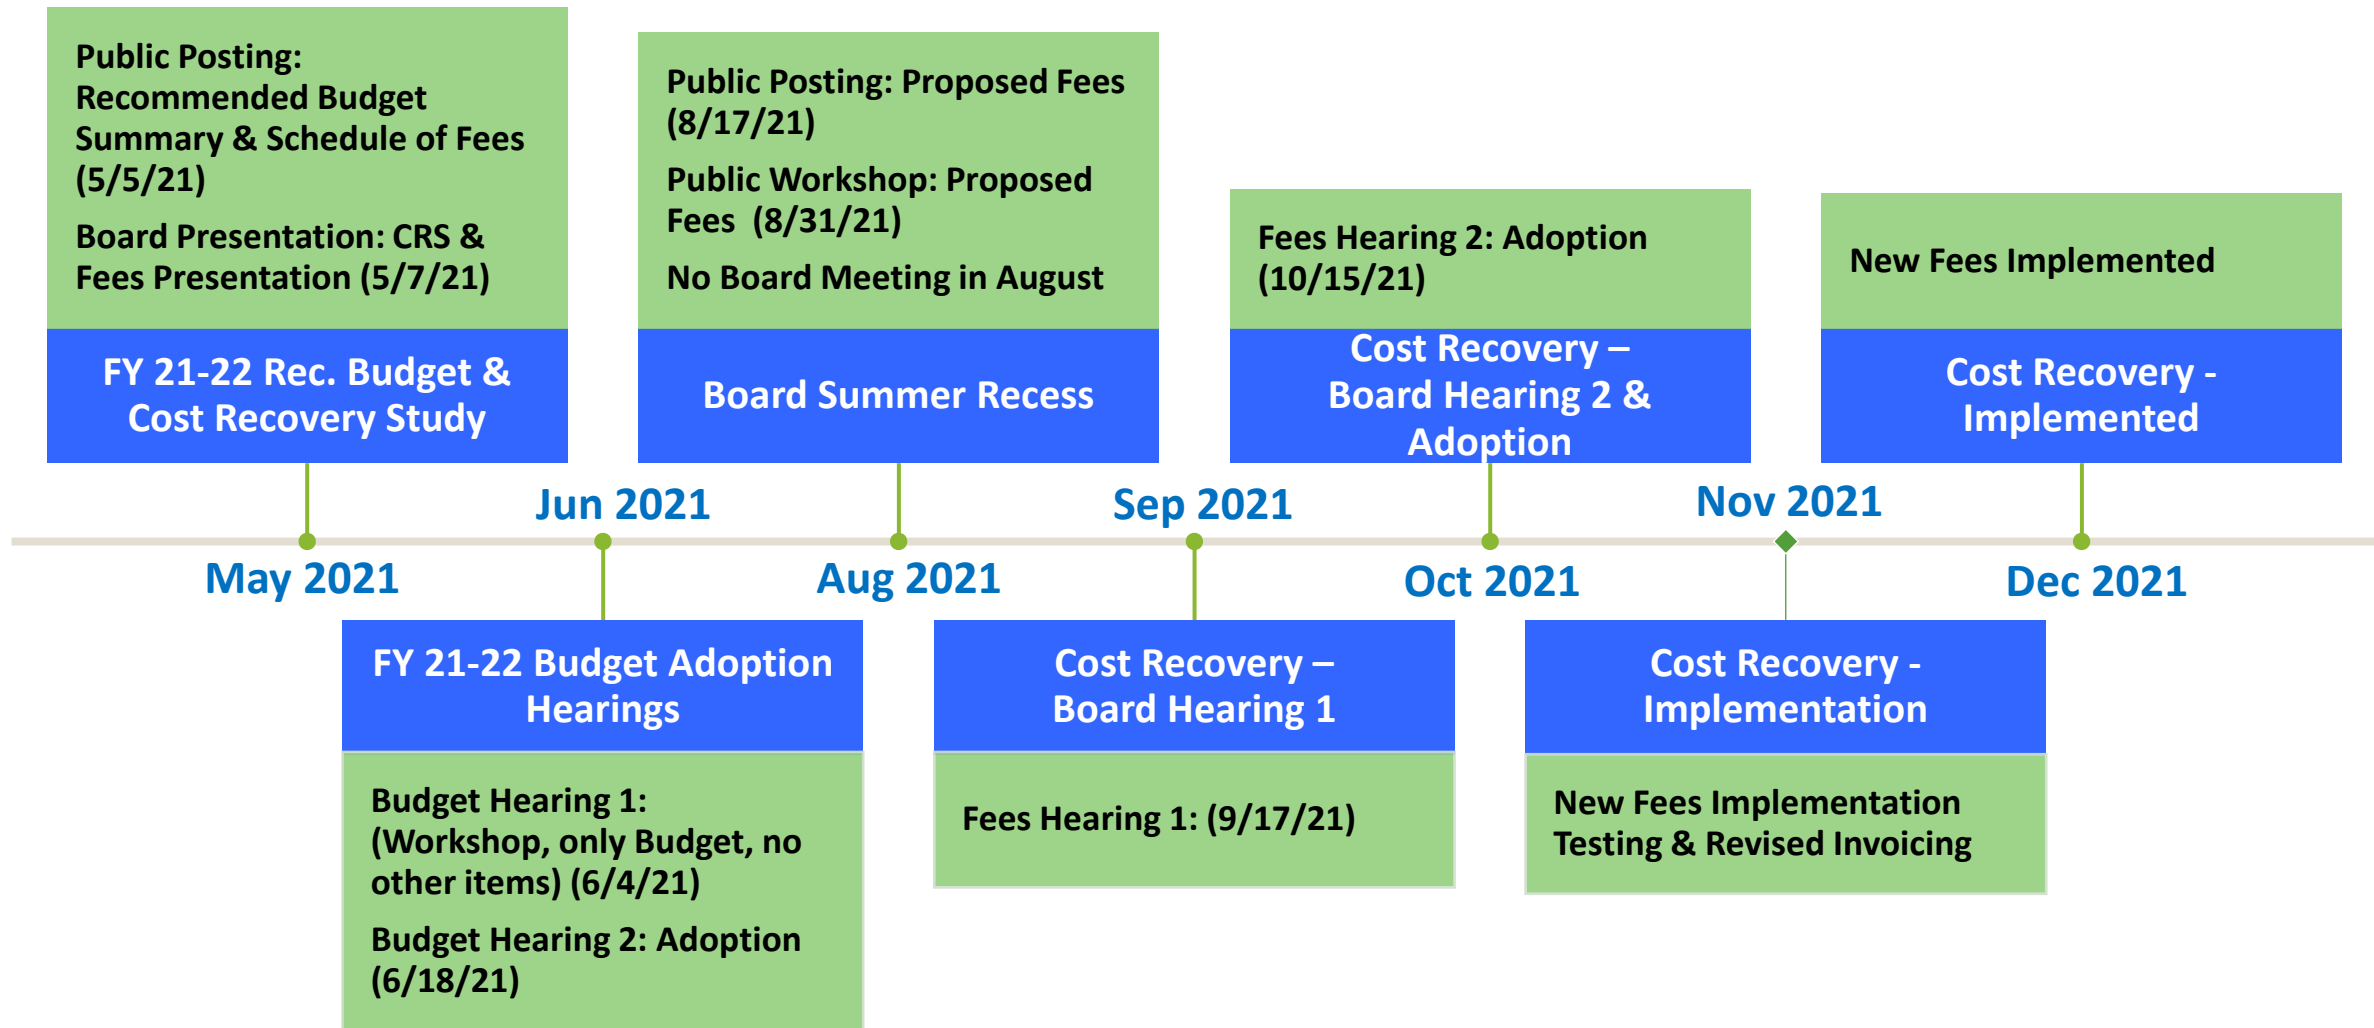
Public Posting: Recommended Budget Summary & Schedule of Fees (5/5/21)

Board Presentation: CRS & Fees Presentation (5/7/21)

FY 21-22 Rec. Budget & Cost Recovery Study

Public Posting: Proposed Fees (8/17/21)

Public Workshop: Proposed Fees (8/31/21)

No Board Meeting in August

Board Summer Recess

Fees Hearing 2: Adoption (10/15/21)

Cost Recovery – Board Hearing 2 & Adoption

New Fees Implemented

Cost Recovery - Implemented

Jun 2021

Sep 2021

Nov 2021

May 2021

Aug 2021

Oct 2021

Dec 2021

FY 21-22 Budget Adoption Hearings

Budget Hearing 1: (Workshop, only Budget, no other items) (6/4/21)

Budget Hearing 2: Adoption (6/18/21)

Cost Recovery – Board Hearing 1

Fees Hearing 1: (9/17/21)

Cost Recovery - Implementation

New Fees Implementation Testing & Revised Invoicing